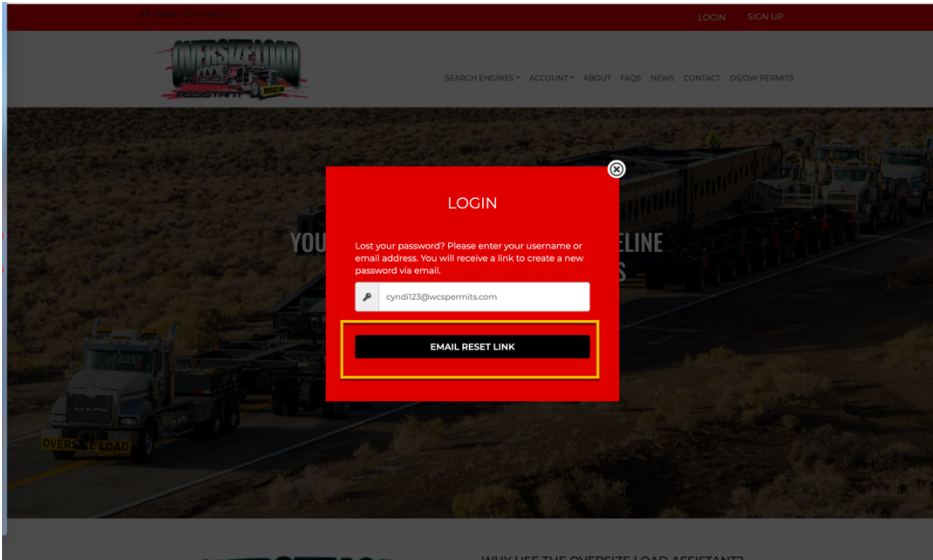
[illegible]

LOGIN SIGN UP

OVERSIZE LOAD ASSISTANT

SEARCH ENGINES ▾ ACCOUNT ▾ ABOUT FAQS NEWS CONTACT OS/OW PERMITS

YOU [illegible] ELINE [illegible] S

LOGIN

Lost your password? Please enter your username or email address. You will receive a link to create a new password via email.

cyndi123@wcspermits.com

EMAIL RESET LINK

OVERSIZE LOAD

WHY USE THE OVERSIZE LOAD ASSISTANT?